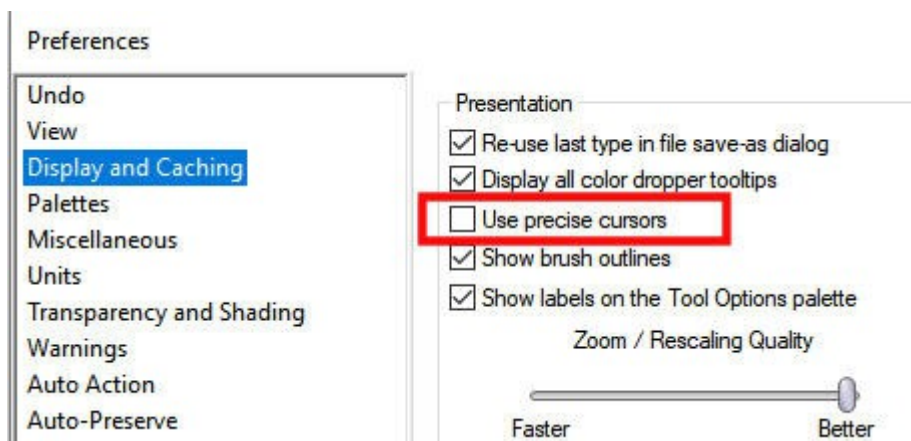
Preferences

Undo
View
Display and Caching
Palettes
Miscellaneous
Units
Transparency and Shading
Warnings
Auto Action
Auto-Preserve

Presentation
☑ Re-use last type in file save-as dialog
☑ Display all color dropper tooltips
☐ Use precise cursors
☑ Show brush outlines
☑ Show labels on the Tool Options palette

Zoom / Rescaling Quality

Faster
Better